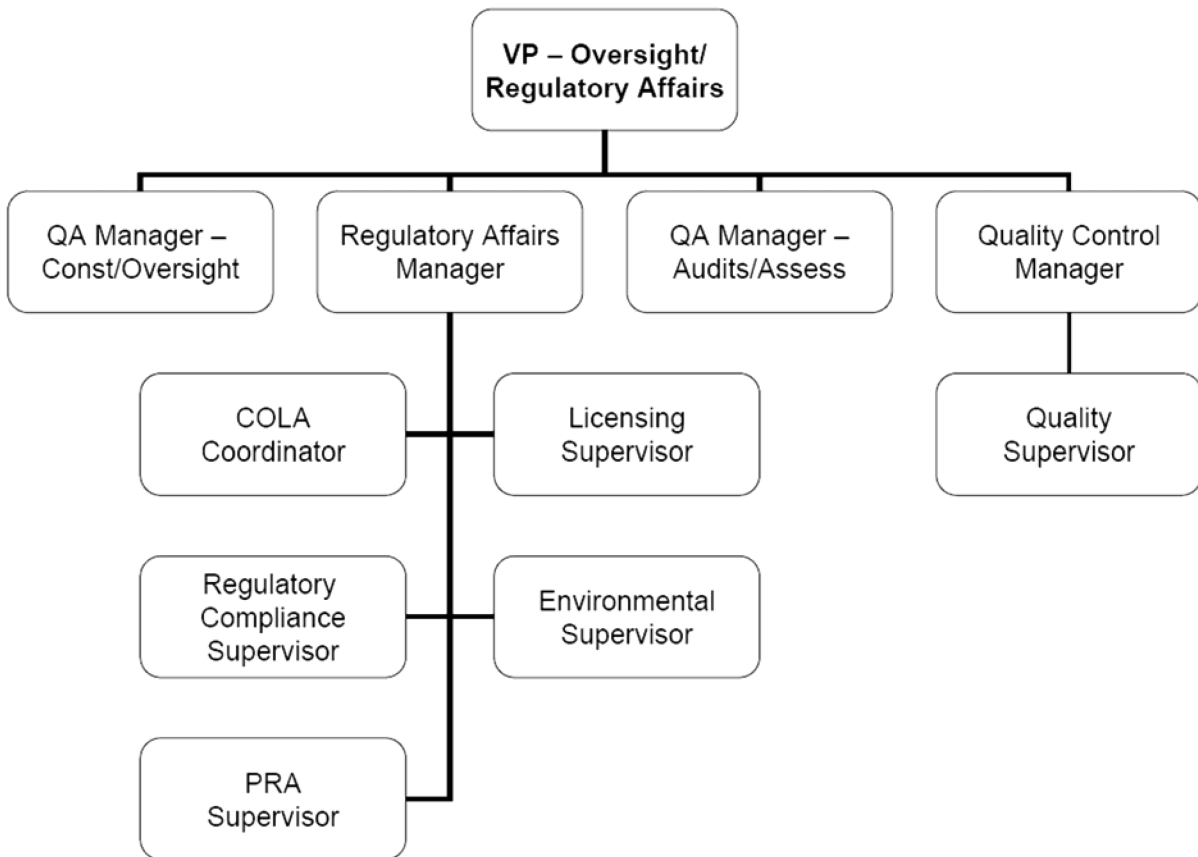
VP – Oversight/ Regulatory Affairs

QA Manager – Const/Oversight

Regulatory Affairs Manager

QA Manager – Audits/Assess

Quality Control Manager

COLA Coordinator

Licensing Supervisor

Quality Supervisor

Regulatory Compliance Supervisor

Environmental Supervisor

PRA Supervisor